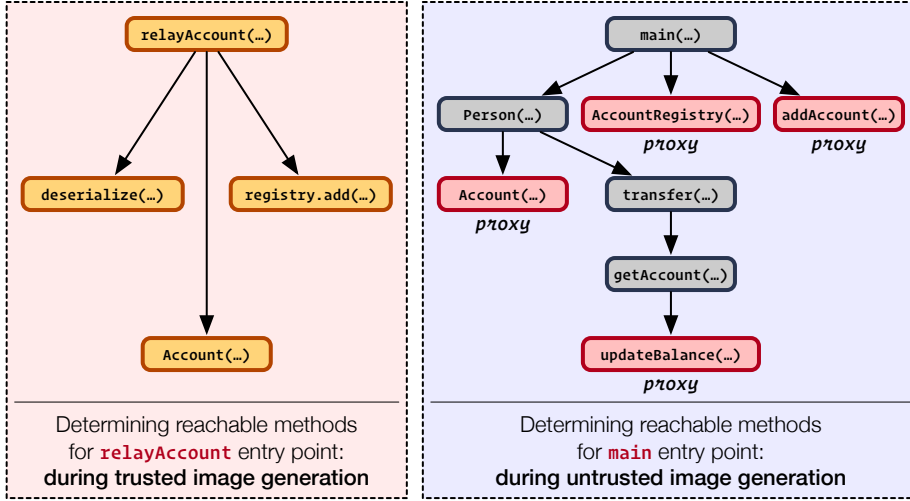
relayAccount(…)

deserialize(…)

registry.add(…)

Account(…)

Determining reachable methods for relayAccount entry point:
during trusted image generation

main(…)

Person(…)

AccountRegistry(…)
proxy

addAccount(…)
proxy

Account(…)
proxy

transfer(…)

getAccount(…)

updateBalance(…)
proxy

Determining reachable methods for main entry point:
during untrusted image generation